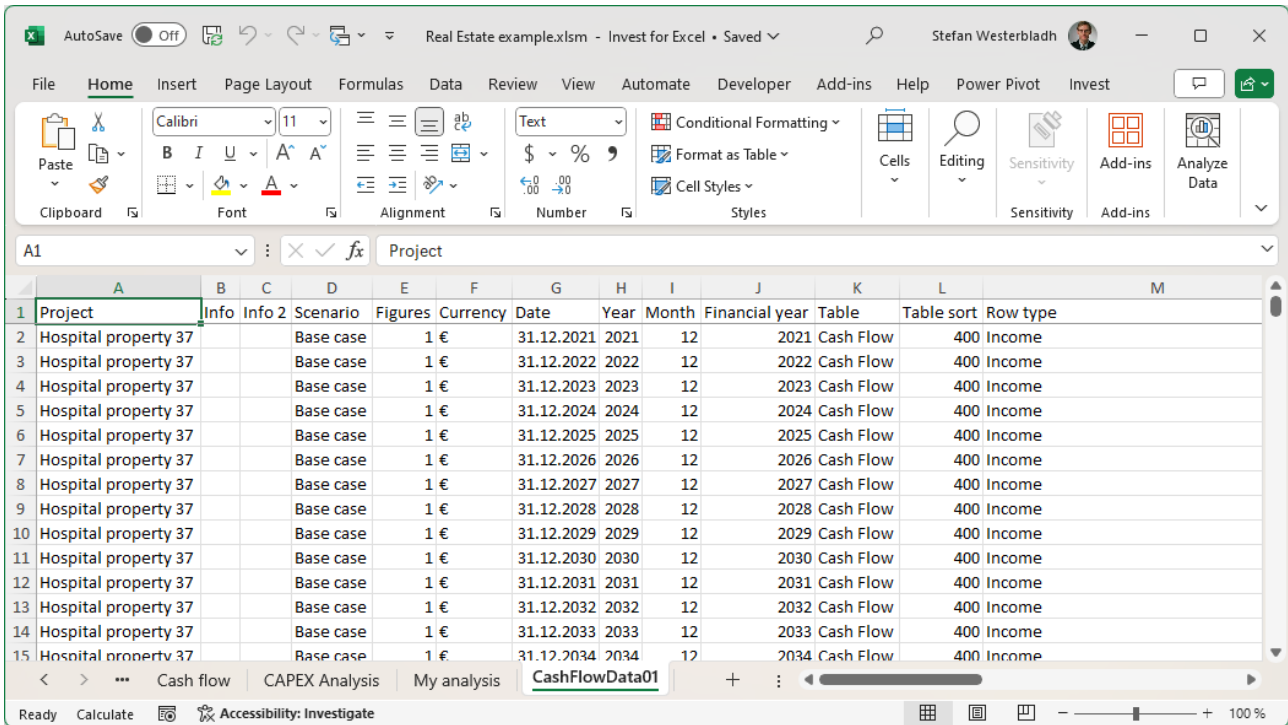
AutoSave Off Real Estate example.xlsm - Invest for Excel • Saved Stefan Westerbladh

File Home Insert Page Layout Formulas Data Review View Automate Developer Add-ins Help Power Pivot Invest

Paste Clipboard Calibri 11 B I U A A Font Alignment Text $ % Number Conditional Formatting Format as Table Cell Styles Styles Cells Editing Sensitivity Sensitivity Add-ins Add-ins Analyze Data

A1 Project

| | A | B | C | D | E | F | G | H | I | J | K | L | M |
|---|---|---|---|---|---|---|---|---|---|---|---|---|---|
| 1 | Project | Info | Info 2 | Scenario | Figures | Currency | Date | Year | Month | Financial year | Table | Table sort | Row type |
| 2 | Hospital property 37 | | | Base case | 1 | € | 31.12.2021 | 2021 | 12 | 2021 | Cash Flow | 400 | Income |
| 3 | Hospital property 37 | | | Base case | 1 | € | 31.12.2022 | 2022 | 12 | 2022 | Cash Flow | 400 | Income |
| 4 | Hospital property 37 | | | Base case | 1 | € | 31.12.2023 | 2023 | 12 | 2023 | Cash Flow | 400 | Income |
| 5 | Hospital property 37 | | | Base case | 1 | € | 31.12.2024 | 2024 | 12 | 2024 | Cash Flow | 400 | Income |
| 6 | Hospital property 37 | | | Base case | 1 | € | 31.12.2025 | 2025 | 12 | 2025 | Cash Flow | 400 | Income |
| 7 | Hospital property 37 | | | Base case | 1 | € | 31.12.2026 | 2026 | 12 | 2026 | Cash Flow | 400 | Income |
| 8 | Hospital property 37 | | | Base case | 1 | € | 31.12.2027 | 2027 | 12 | 2027 | Cash Flow | 400 | Income |
| 9 | Hospital property 37 | | | Base case | 1 | € | 31.12.2028 | 2028 | 12 | 2028 | Cash Flow | 400 | Income |
| 10 | Hospital property 37 | | | Base case | 1 | € | 31.12.2029 | 2029 | 12 | 2029 | Cash Flow | 400 | Income |
| 11 | Hospital property 37 | | | Base case | 1 | € | 31.12.2030 | 2030 | 12 | 2030 | Cash Flow | 400 | Income |
| 12 | Hospital property 37 | | | Base case | 1 | € | 31.12.2031 | 2031 | 12 | 2031 | Cash Flow | 400 | Income |
| 13 | Hospital property 37 | | | Base case | 1 | € | 31.12.2032 | 2032 | 12 | 2032 | Cash Flow | 400 | Income |
| 14 | Hospital property 37 | | | Base case | 1 | € | 31.12.2033 | 2033 | 12 | 2033 | Cash Flow | 400 | Income |
| 15 | Hospital property 37 | | | Base case | 1 | € | 31.12.2034 | 2034 | 12 | 2034 | Cash Flow | 400 | Income |

... Cash flow CAPEX Analysis My analysis CashFlowData01 +

Ready Calculate Accessibility: Investigate 100 %